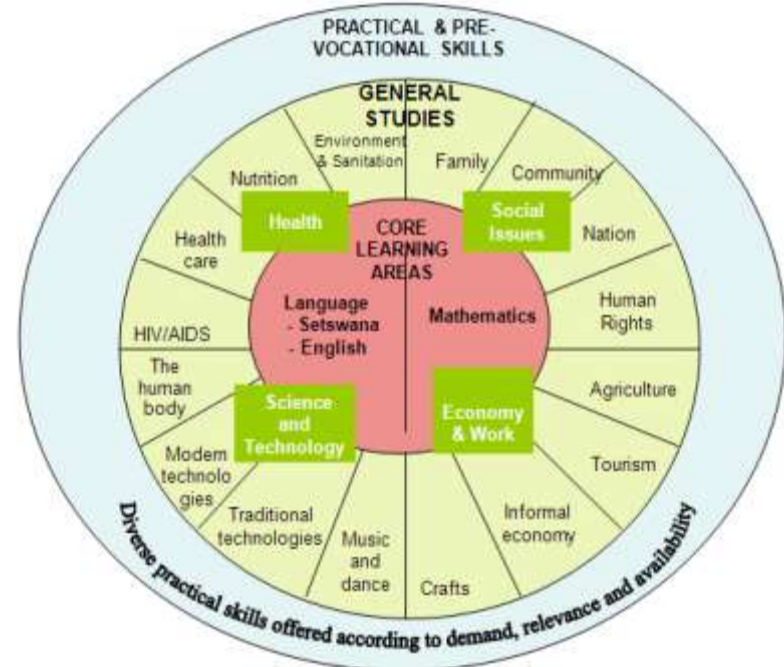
PRACTICAL & PRE-VOCATIONAL SKILLS

GENERAL STUDIES

Environment & Sanitation

Family

Community

Nutrition

Health

Social Issues

Nation

Health care

CORE LEARNING AREAS

Language
- Setswana
- English

Mathematics

Human Rights

HIV/AIDS

The human body

Science and Technology

Economy & Work

Agriculture

Modern technologies

Tourism

Traditional technologies

Music and dance

Crafts

Informal economy

Diverse practical skills offered according to demand, relevance and availability